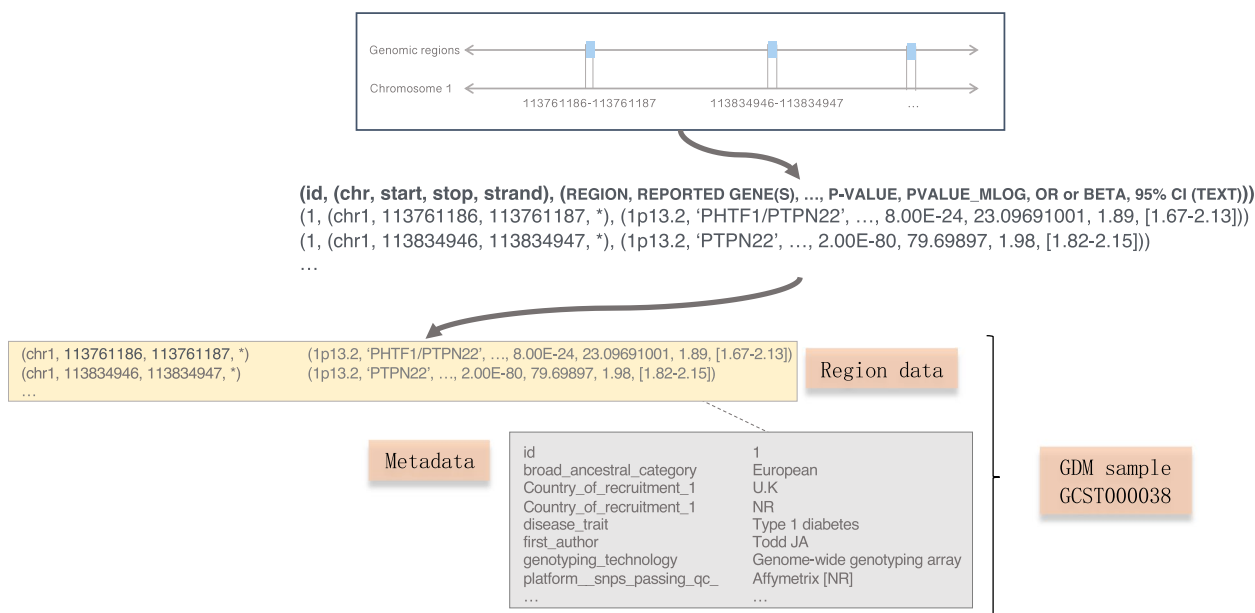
Genomic regions

Chromosome 1

113761186-113761187

113834946-113834947

…

(id, (chr, start, stop, strand), (REGION, REPORTED GENE(S), …, P-VALUE, PVALUE_MLOG, OR or BETA, 95% CI (TEXT)))
(1, (chr1, 113761186, 113761187, *), (1p13.2, 'PHTF1/PTPN22', …, 8.00E-24, 23.09691001, 1.89, [1.67-2.13]))
(1, (chr1, 113834946, 113834947, *), (1p13.2, 'PTPN22', …, 2.00E-80, 79.69897, 1.98, [1.82-2.15]))
…

(chr1, 113761186, 113761187, *) (1p13.2, 'PHTF1/PTPN22', …, 8.00E-24, 23.09691001, 1.89, [1.67-2.13])
(chr1, 113834946, 113834947, *) (1p13.2, 'PTPN22', …, 2.00E-80, 79.69897, 1.98, [1.82-2.15])
…

Region data

Metadata

| | |
|---|---|
| id | 1 |
| broad_ancestral_category | European |
| Country_of_recruitment_1 | U.K |
| Country_of_recruitment_1 | NR |
| disease_trait | Type 1 diabetes |
| first_author | Todd JA |
| genotyping_technology | Genome-wide genotyping array |
| platform__snps_passing_qc_ | Affymetrix [NR] |
| … | … |

GDM sample
GCST000038